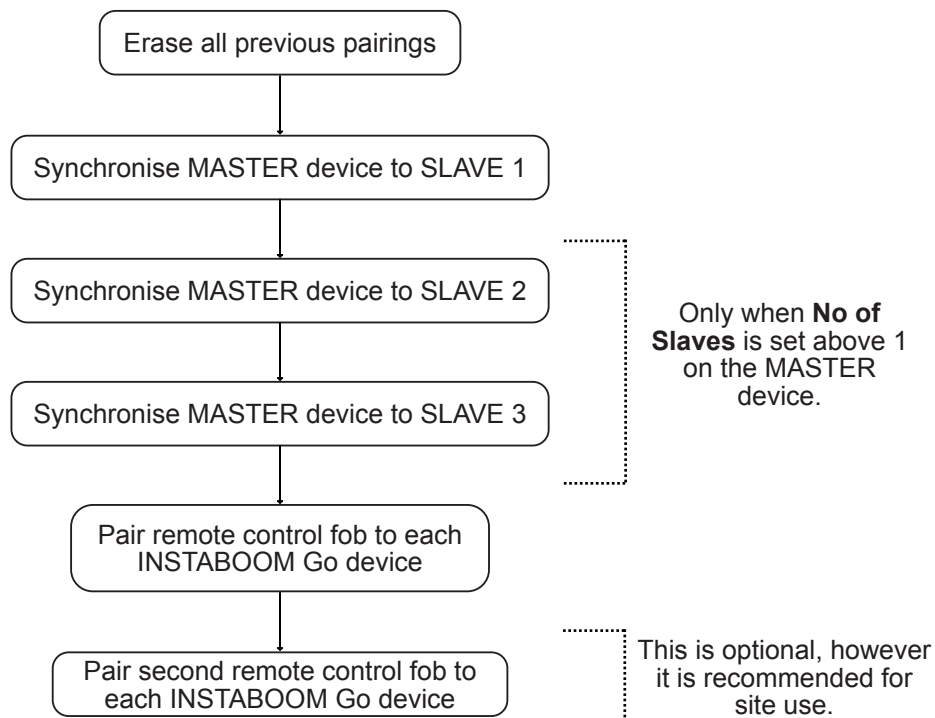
Erase all previous pairings

Synchronise MASTER device to SLAVE 1

Synchronise MASTER device to SLAVE 2

Only when **No of Slaves** is set above 1 on the MASTER device.

Synchronise MASTER device to SLAVE 3

Pair remote control fob to each INSTABOOM Go device

Pair second remote control fob to each INSTABOOM Go device

This is optional, however it is recommended for site use.